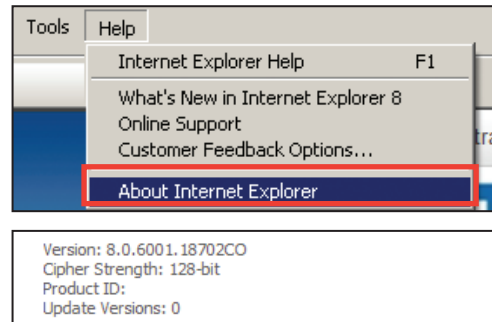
Tools Help

Internet Explorer Help F1

What's New in Internet Explorer 8
Online Support
Customer Feedback Options...

About Internet Explorer

tr

Version: 8.0.6001.18702CO
Cipher Strength: 128-bit
Product ID:
Update Versions: 0